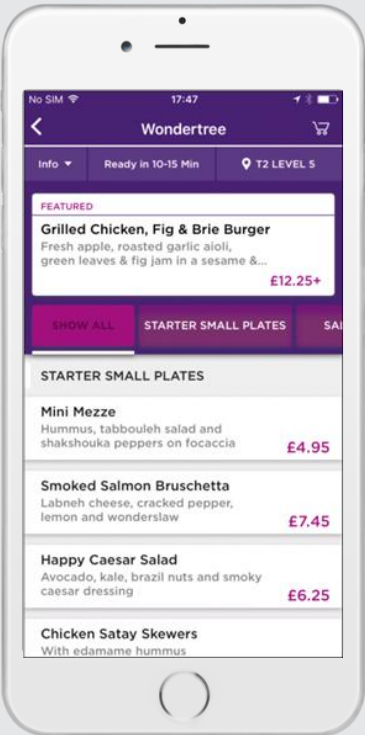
No SIM 17:47

Wondertree

Info ▾ Ready in 10-15 Min T2 LEVEL 5

FEATURED

Grilled Chicken, Fig & Brie Burger

Fresh apple, roasted garlic aioli, green leaves & fig jam in a sesame &...

£12.25+

SHOW ALL STARTER SMALL PLATES SA

STARTER SMALL PLATES

Mini Mezze

Hummus, tabbouleh salad and shakshouka peppers on focaccia

£4.95

Smoked Salmon Bruschetta

Labneh cheese, cracked pepper, lemon and wonderslaw

£7.45

Happy Caesar Salad

Avocado, kale, brazil nuts and smoky caesar dressing

£6.25

Chicken Satay Skewers

With edamame hummus